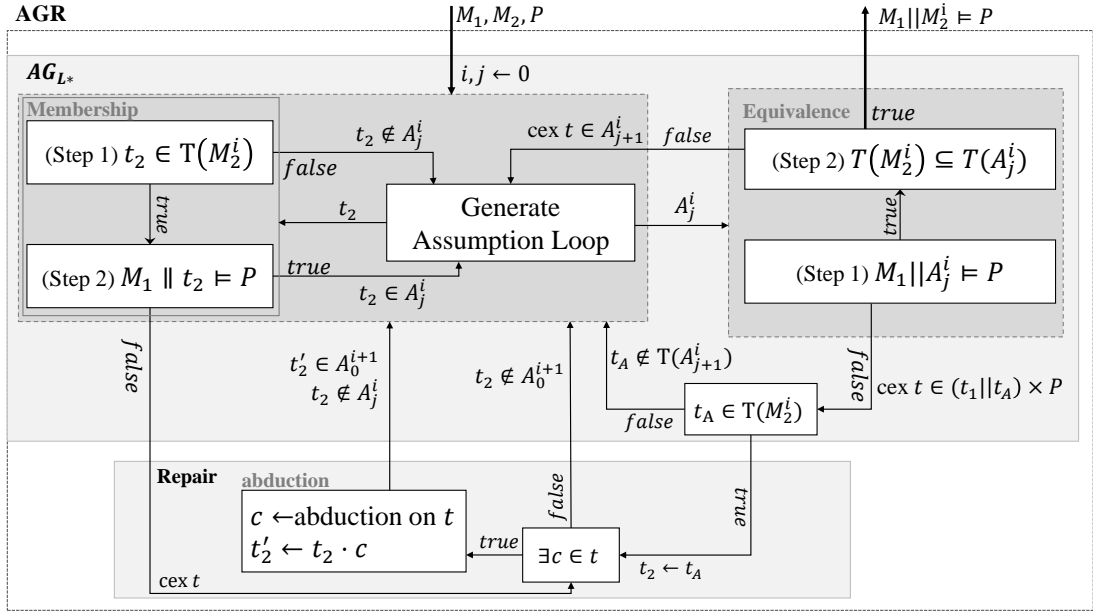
AGR

$M_1, M_2, P$

$M_1||M_2^i \models P$

$AG_{L*}$

$i, j \leftarrow 0$

Membership

(Step 1) $t_2 \in T(M_2^i)$

$true$

(Step 2) $M_1 \parallel t_2 \models P$

$false$

$t_2 \notin A_j^i$

$t_2$

$true$

$t_2 \in A_j^i$

Generate Assumption Loop

cex $t \in A_{j+1}^i$ $false$

$A_j^i$

Equivalence $true$

(Step 2) $T(M_2^i) \subseteq T(A_j^i)$

$true$

(Step 1) $M_1||A_j^i \models P$

$false$

cex $t \in (t_1||t_A) \times P$

$false$

$t_2' \in A_0^{i+1}$
$t_2 \notin A_j^i$

$t_2 \notin A_0^{i+1}$

$t_A \notin T(A_{j+1}^i)$

$false$

$t_A \in T(M_2^i)$

$true$

Repair

abduction

$c \leftarrow$abduction on $t$
$t_2' \leftarrow t_2 \cdot c$

$true$

$false$

$\exists c \in t$

$t_2 \leftarrow t_A$

cex $t$